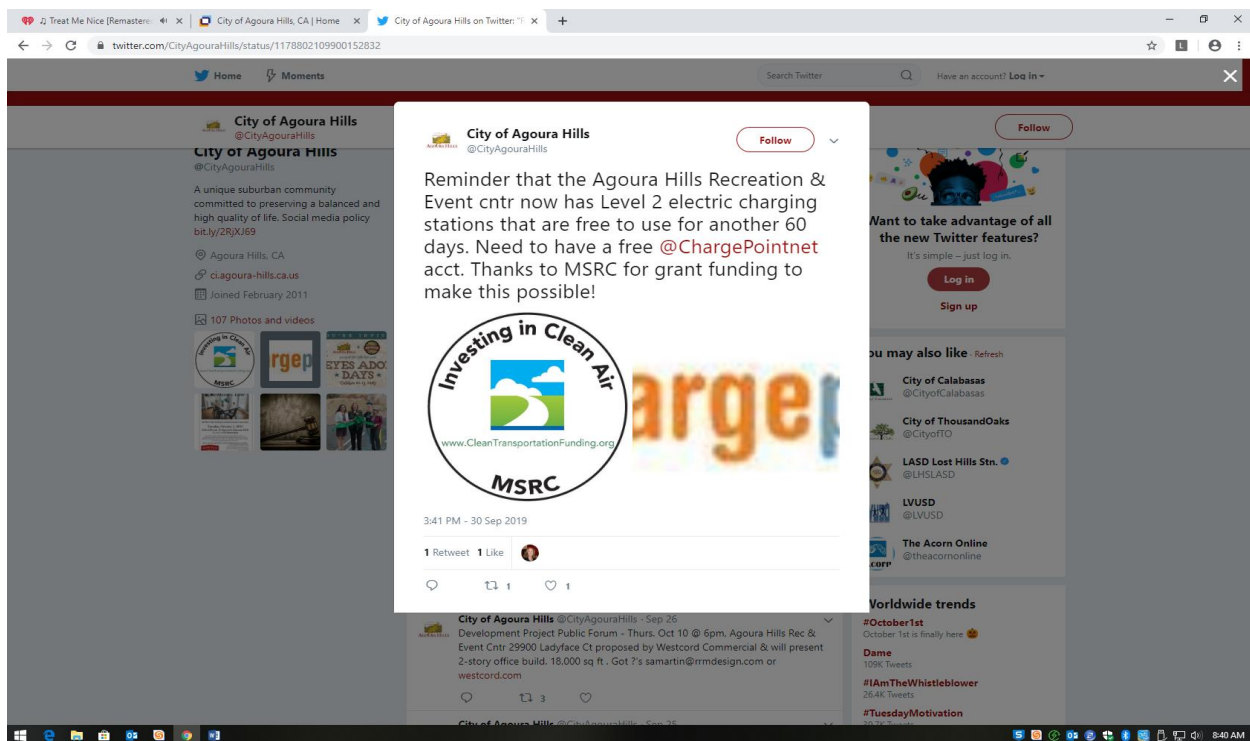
♫ Treat Me Nice [Remastere | City of Agoura Hills, CA | Home | City of Agoura Hills on Twitter: "F

twitter.com/CityAgouraHills/status/1178802109900152832

Home Moments Search Twitter Have an account? Log in

City of Agoura Hills
@CityAgouraHills

Follow

City of Agoura Hills
@CityAgouraHills

A unique suburban community committed to preserving a balanced and high quality of life. Social media policy bit.ly/2RjXJ69

Agoura Hills, CA
ci.agoura-hills.ca.us
Joined February 2011

107 Photos and videos

City of Agoura Hills
@CityAgouraHills

Follow

Reminder that the Agoura Hills Recreation & Event cntr now has Level 2 electric charging stations that are free to use for another 60 days. Need to have a free @ChargePointnet acct. Thanks to MSRC for grant funding to make this possible!

Investing in Clean Air
www.CleanTransportationFunding.org
MSRC

arge

3:41 PM - 30 Sep 2019

1 Retweet 1 Like

1 1

Want to take advantage of all the new Twitter features?
It's simple – just log in.
Log in
Sign up

You may also like · Refresh
City of Calabasas @CityofCalabasas
City of ThousandOaks @CityofTO
LASD Lost Hills Stn. @LHSLASD
LVUSD @LVUSD
The Acorn Online @theacornonline

Worldwide trends
#October1st
October 1st is finally here
Dame
109K Tweets
#IAmTheWhistleblower
26.4K Tweets
#TuesdayMotivation

City of Agoura Hills @CityAgouraHills · Sep 26
Development Project Public Forum - Thurs. Oct 10 @ 6pm, Agoura Hills Rec & Event Cntr 29900 Ladyface Ct proposed by Westcord Commercial & will present 2-story office build. 18,000 sq ft . Got ?'s samartin@rrmdesign.com or westcord.com

3

8:40 AM